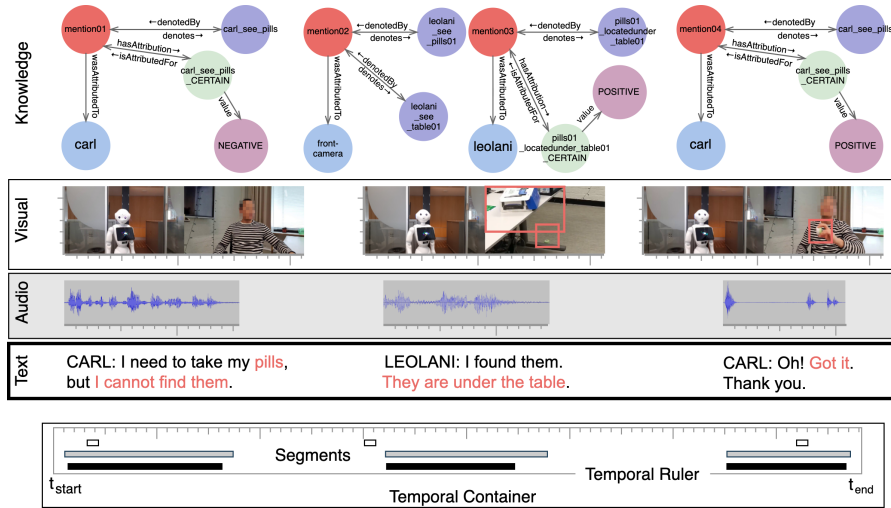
Knowledge

mention01 ←denotedBy denotes→ carl_see_pills
hasAttribution→ ←isAttributedFor carl_see_pills _CERTAIN
wasAttributedTo
value
carl
NEGATIVE

mention02 ←denotedBy denotes→ leolani _see _pills01
←denotedBy denotes→ leolani _see _table01
wasAttributedTo
front-camera

mention03 ←denotedBy denotes→ pills01 _locatedunder _table01
hasAttribution→ ←isAttributedFor
wasAttributedTo
value
POSITIVE
leolani
pills01 _locatedunder_table01 _CERTAIN

mention04 ←denotedBy denotes→ carl_see_pills
hasAttribution→ ←isAttributedFor carl_see_pills _CERTAIN
wasAttributedTo
value
carl
POSITIVE

Visual

Audio

Text

CARL: I need to take my pills, but I cannot find them.

LEOLANI: I found them. They are under the table.

CARL: Oh! Got it. Thank you.

Segments

Temporal Ruler

$t_{start}$

Temporal Container

$t_{end}$